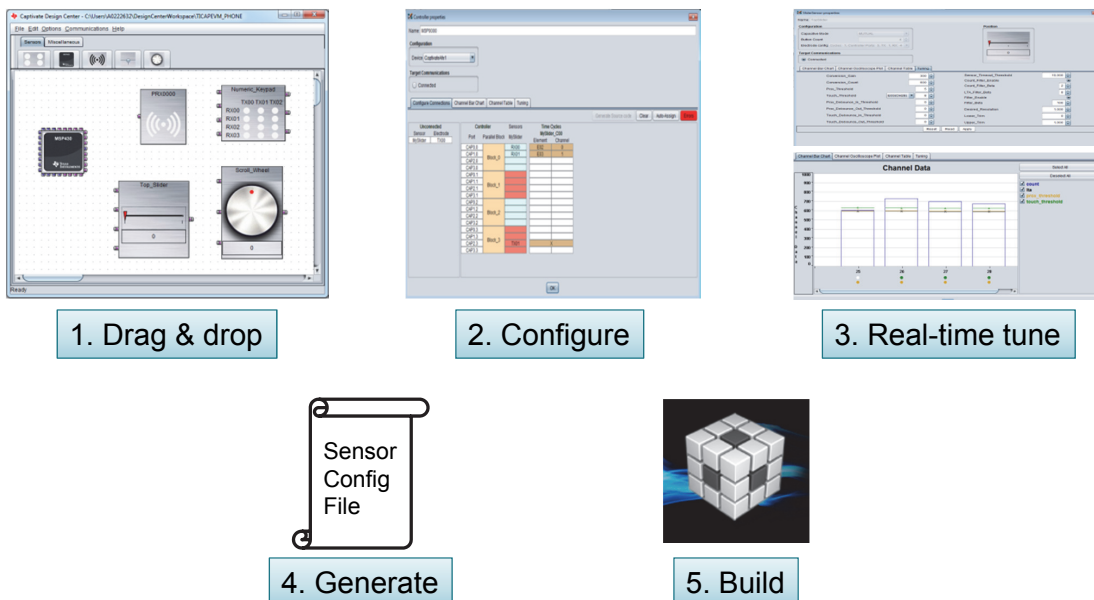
Captivate Design Center - C:\Users\A0222632\DesignCenterWorkspace\TICAPEVM_PHONE

File Edit Options Communications Help

Sensors Miscellaneous

PROX000

Numeric_Keypad

TX00 TX01 TX02

RX00

RX01

RX02

RX03

MSP430

Top_Slider

0

Scroll_Wheel

0

Ready

Controller properties

Name MSP430

Configuration

Connected

Configure Connections Channel Bar Chart Channel Table Tuning

Clear Auto Assign

OK

Channel Data

count

lta

touch_threshold

25 26 27 28

Select All

Deselect All

1. Drag & drop

2. Configure

3. Real-time tune

Sensor Config File

4. Generate

5. Build